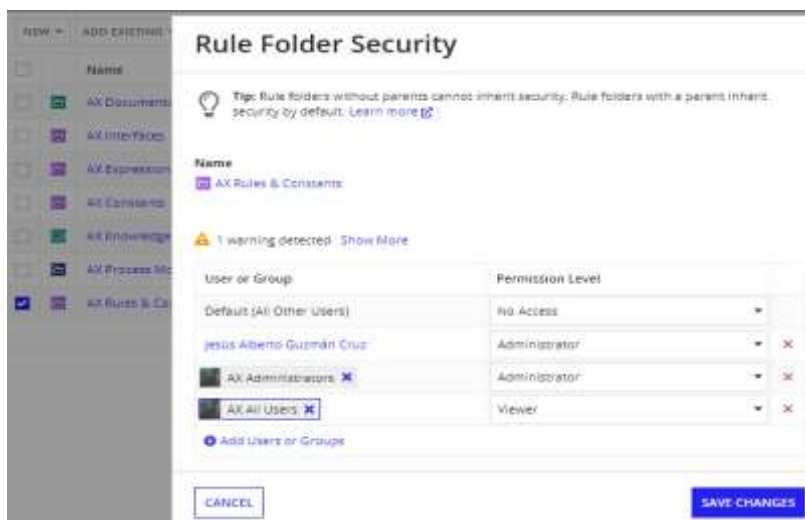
NEW ▾ ADD EXISTING ▾

Name

AX Documents

AX Interfaces

AX Expression

AX Constants

AX Knowledge

AX Process Mo

AX Rules & Co

Rule Folder Security

Tip: Rule folders without parents cannot inherit security. Rule folders with a parent inherit security by default. Learn more

Name

AX Rules & Constants

1 warning detected Show More

| User or Group | Permission Level |
|---|---|
| Default (All Other Users) | No Access |
| Jesús Alberto Guzmán Cruz | Administrator |
| AX Administrators | Administrator |
| AX All Users | Viewer |

Add Users or Groups

CANCEL

SAVE CHANGES